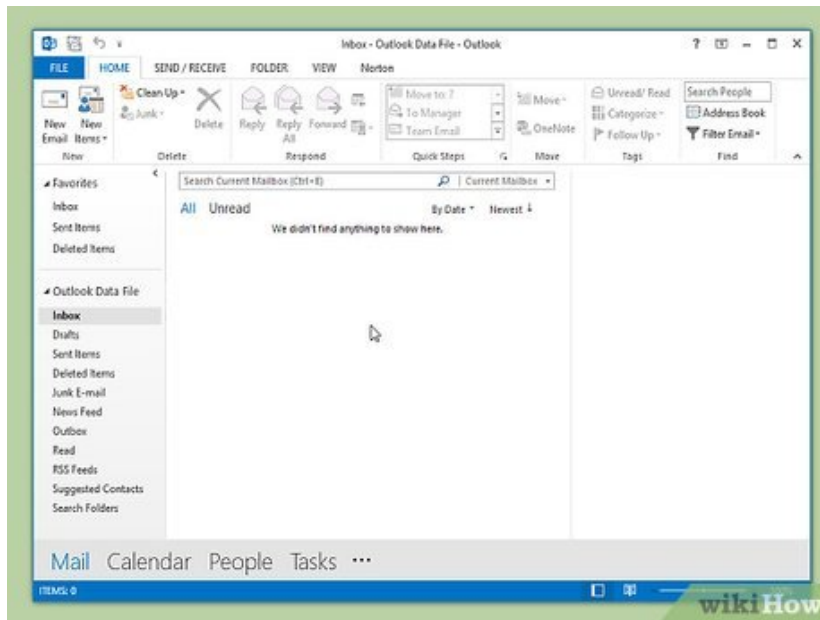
Inbox - Outlook Data File - Outlook

? – ☐ X

FILE HOME SEND / RECEIVE FOLDER VIEW Norton

New Email New Items
New

Clean Up
Junk
Delete
Delete

Reply Reply All Forward
Respond

Move to: ?
To Manager
Team Email
Quick Steps

Move
OneNote
Move

Unread/ Read
Categorize
Follow Up
Tags

Search People
Address Book
Filter Email
Find

Favorites
Inbox
Sent Items
Deleted Items

Outlook Data File
Inbox
Drafts
Sent Items
Deleted Items
Junk E-mail
News Feed
Outbox
Read
RSS Feeds
Suggested Contacts
Search Folders

Search Current Mailbox (Ctrl+E)
Current Mailbox

All Unread
By Date Newest

We didn't find anything to show here.

Mail Calendar People Tasks ···

ITEMS: 0

wikiHow